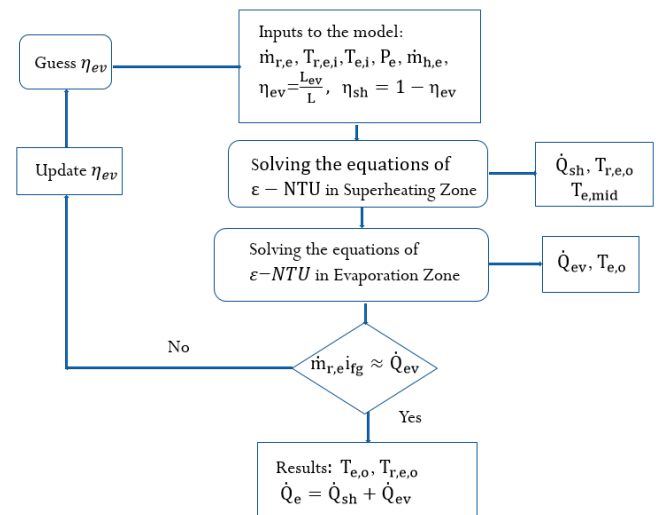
Guess $\eta_{ev}$

Inputs to the model: $\dot{m}_{r,e}$, $T_{r,e,i}$, $T_{e,i}$, $P_e$, $\dot{m}_{h,e}$, $\eta_{ev}=\frac{L_{ev}}{L}$, $\eta_{sh} = 1 - \eta_{ev}$

Update $\eta_{ev}$

Solving the equations of $\varepsilon - NTU$ in Superheating Zone

$\dot{Q}_{sh}$, $T_{r,e,o}$ $T_{e,mid}$

Solving the equations of $\varepsilon - NTU$ in Evaporation Zone

$\dot{Q}_{ev}$, $T_{e,o}$

No

$\dot{m}_{r,e} i_{fg} \approx \dot{Q}_{ev}$

Yes

Results: $T_{e,o}$, $T_{r,e,o}$
$\dot{Q}_e = \dot{Q}_{sh} + \dot{Q}_{ev}$